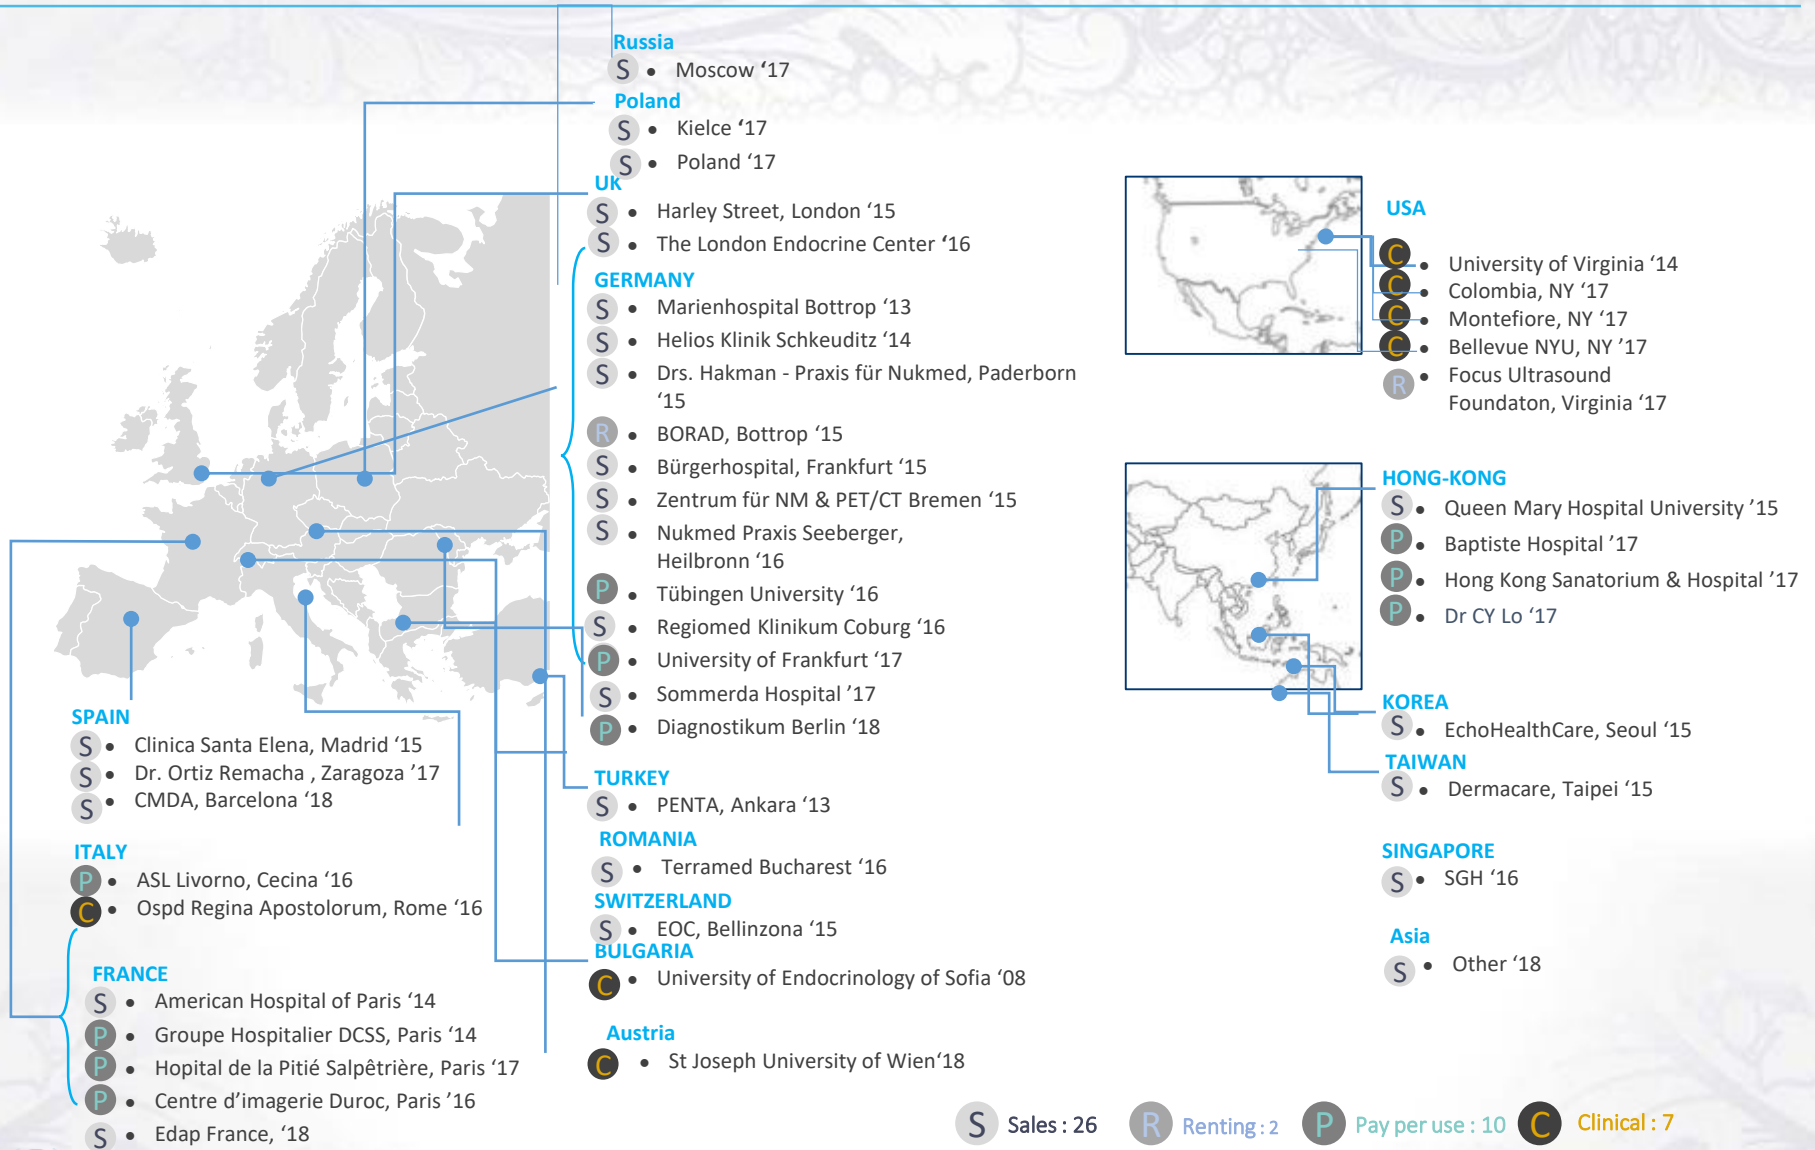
Russia
S • Moscow '17

Poland
S • Kielce '17
S • Poland '17

UK
S • Harley Street, London '15
S • The London Endocrine Center '16

GERMANY
S • Marienhospital Bottrop '13
S • Helios Klinik Schkeuditz '14
S • Drs. Hakman - Praxis für Nukmed, Paderborn '15
R • BORAD, Bottrop '15
S • Bürgerhospital, Frankfurt '15
S • Zentrum für NM & PET/CT Bremen '15
S • Nukmed Praxis Seeberger, Heilbronn '16
P • Tübingen University '16
S • Regiomed Klinikum Coburg '16
P • University of Frankfurt '17
S • Sommerda Hospital '17
P • Diagnostikum Berlin '18

TURKEY
S • PENTA, Ankara '13

ROMANIA
S • Terramed Bucharest '16

SWITZERLAND
S • EOC, Bellinzona '15

BULGARIA
C • University of Endocrinology of Sofia '08

Austria
C • St Joseph University of Wien'18

SPAIN
S • Clinica Santa Elena, Madrid '15
S • Dr. Ortiz Remacha , Zaragoza '17
S • CMDA, Barcelona '18

ITALY
P • ASL Livorno, Cecina '16
C • Ospd Regina Apostolorum, Rome '16

FRANCE
S • American Hospital of Paris '14
P • Groupe Hospitalier DCSS, Paris '14
P • Hopital de la Pitié Salpêtrière, Paris '17
P • Centre d'imagerie Duroc, Paris '16
S • Edap France, '18

USA
C • University of Virginia '14
C • Colombia, NY '17
C • Montefiore, NY '17
C • Bellevue NYU, NY '17
R • Focus Ultrasound Foundaton, Virginia '17

HONG-KONG
S • Queen Mary Hospital University '15
P • Baptiste Hospital '17
P • Hong Kong Sanatorium & Hospital '17
P • Dr CY Lo '17

KOREA
S • EchoHealthCare, Seoul '15

TAIWAN
S • Dermacare, Taipei '15

SINGAPORE
S • SGH '16

Asia
S • Other '18

S Sales : 26 R Renting : 2 P Pay per use : 10 C Clinical : 7